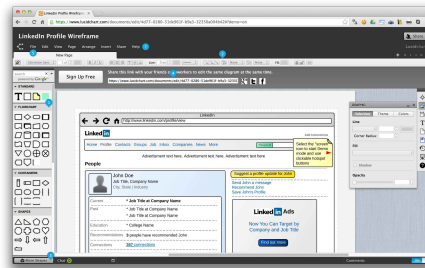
LinkedIn Profile Wirefra...

https://www.lucidchart.com/documents/edit/4d77-0280-51de90cf-b9a3-32158a0f4de9#?demo=on

LinkedIn Profile Wireframe

File Edit View Page Arrange Insert Share Help

New Page

Sign Up Free

Share this link with your friends or coworkers to edit the same diagram at the same time.

http://www.lucidchart.com/documents/edit/4d77-0280-51de90cf-b9a3-32158

search

STANDARD

FLOWCHART

CONTAINERS

SHAPES

LinkedIn

http://www.linkedin.com/profile/view

Linked in

Home Profile Contacts Groups Job Inbox Companies News More

Advertisement text here. Advertisement text here. Advertisement text here

People

John Doe

Job Title, Company Name

City, State | Industry

Current * Job Title at Company Name

Past * Job Title at Company Name

* Job Title at Company Name

Education * College Name

Recommendations 9 people have recommended John

Connections 287 connections

Suggest a profile update for John

Send John a message

Recommend John

Save John's Profile

Linked in Ads

How You Can Target by Company and Job Title

Find out more

Select the "screen" icon to start Demo mode and see clickable hotspot buttons

Selection Theme Colors

Line

Corner Radius

Fill

Shadow

Opacity

Chat

Comments